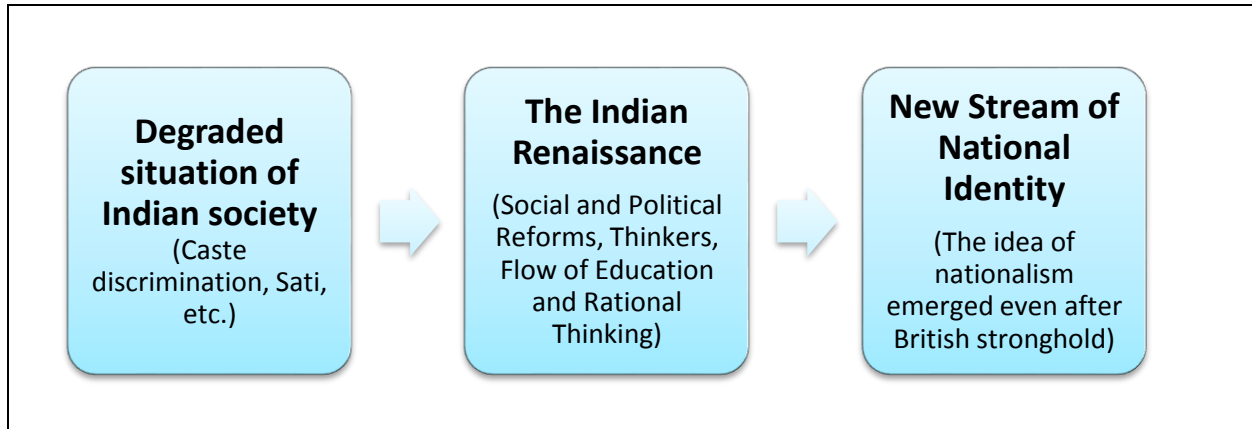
Degraded situation of Indian society
(Caste discrimination, Sati, etc.)

The Indian Renaissance
(Social and Political Reforms, Thinkers, Flow of Education and Rational Thinking)

New Stream of National Identity
(The idea of nationalism emerged even after British stronghold)